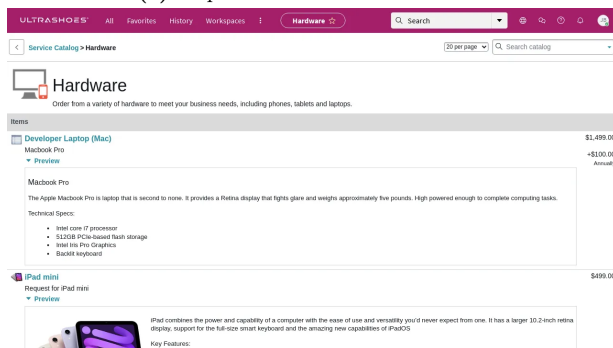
ULTRASHOES All Favorites History Workspaces ⋮ Hardware ☆ Search

Service Catalog > Hardware

20 per page Search catalog

Hardware

Order from a variety of hardware to meet your business needs, including phones, tablets and laptops.

Items

Developer Laptop (Mac)

Macbook Pro

▾ Preview

$1,499.0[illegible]

+$100.0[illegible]

Annual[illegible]

Macbook Pro

The Apple Macbook Pro is laptop that is second to none. It provides a Retina display that fights glare and weighs approximately five pounds. High powered enough to complete computing tasks.

Technical Specs:

- Intel core i7 processor
- 512GB PCIe-based flash storage
- Intel Iris Pro Graphics
- Backlit keyboard

iPad mini

Request for iPad mini

▾ Preview

$499.0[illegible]

iPad combines the power and capability of a computer with the ease of use and versatility you'd never expect from one. It has a larger 10.2-inch retina display, support for the full-size smart keyboard and the amazing new capabilities of iPadOS

Key Features: